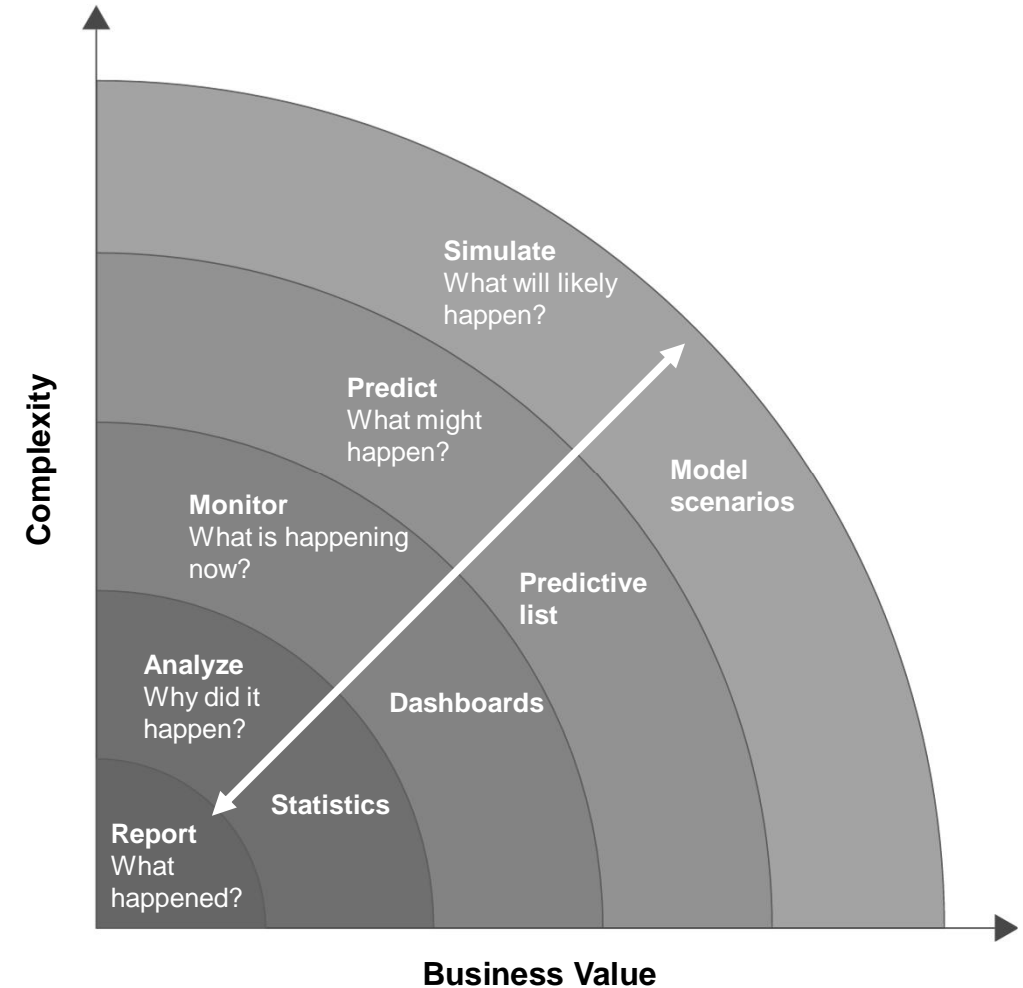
Complexity

Simulate
What will likely happen?

Predict
What might happen?

Model scenarios

Monitor
What is happening now?

Predictive list

Analyze
Why did it happen?

Dashboards

Statistics

Report
What happened?

Business Value